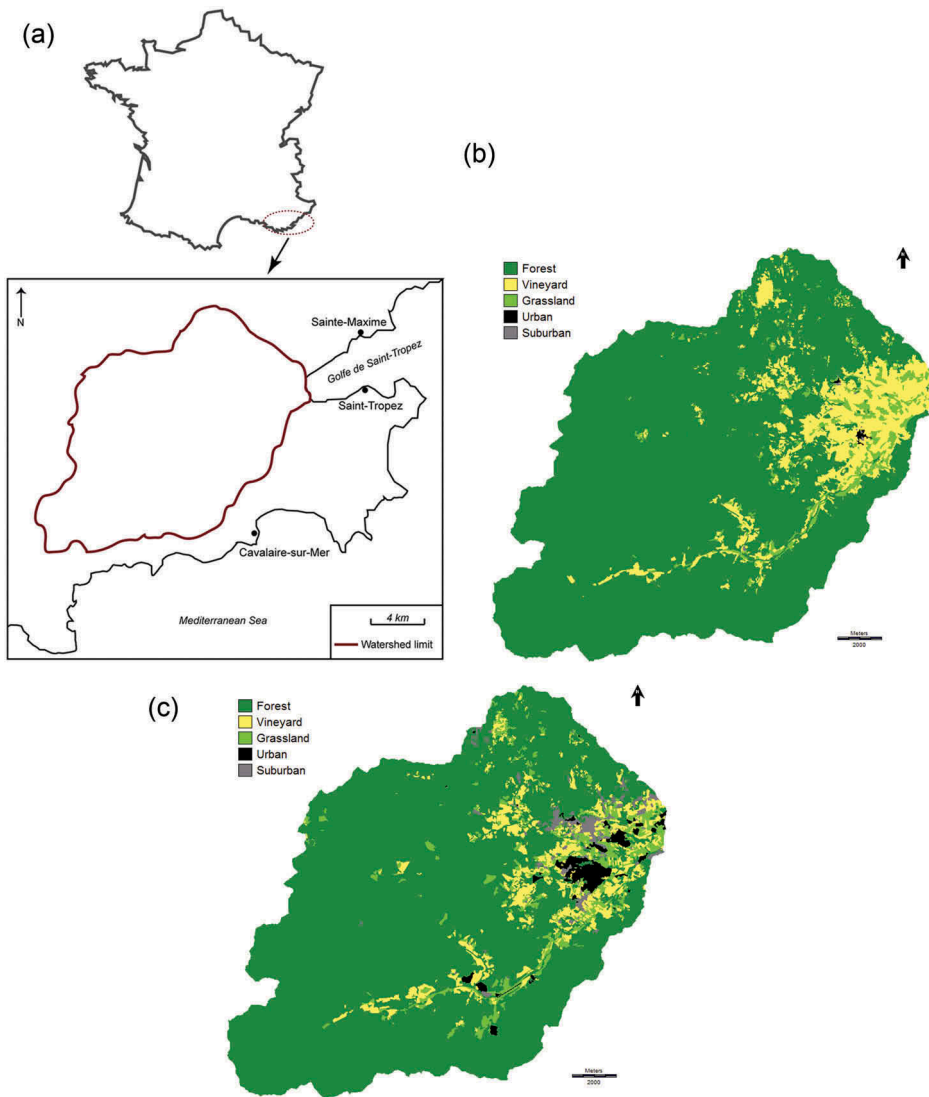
(a)

N

Sainte-Maxime

Golfe de Saint-Tropez

Saint-Tropez

Cavalaire-sur-Mer

Mediterranean Sea

4 km

Watershed limit

(b)

Forest
Vineyard
Grassland
Urban
Suburban

N

Meters
2000

(c)

Forest
Vineyard
Grassland
Urban
Suburban

N

Meters
2000